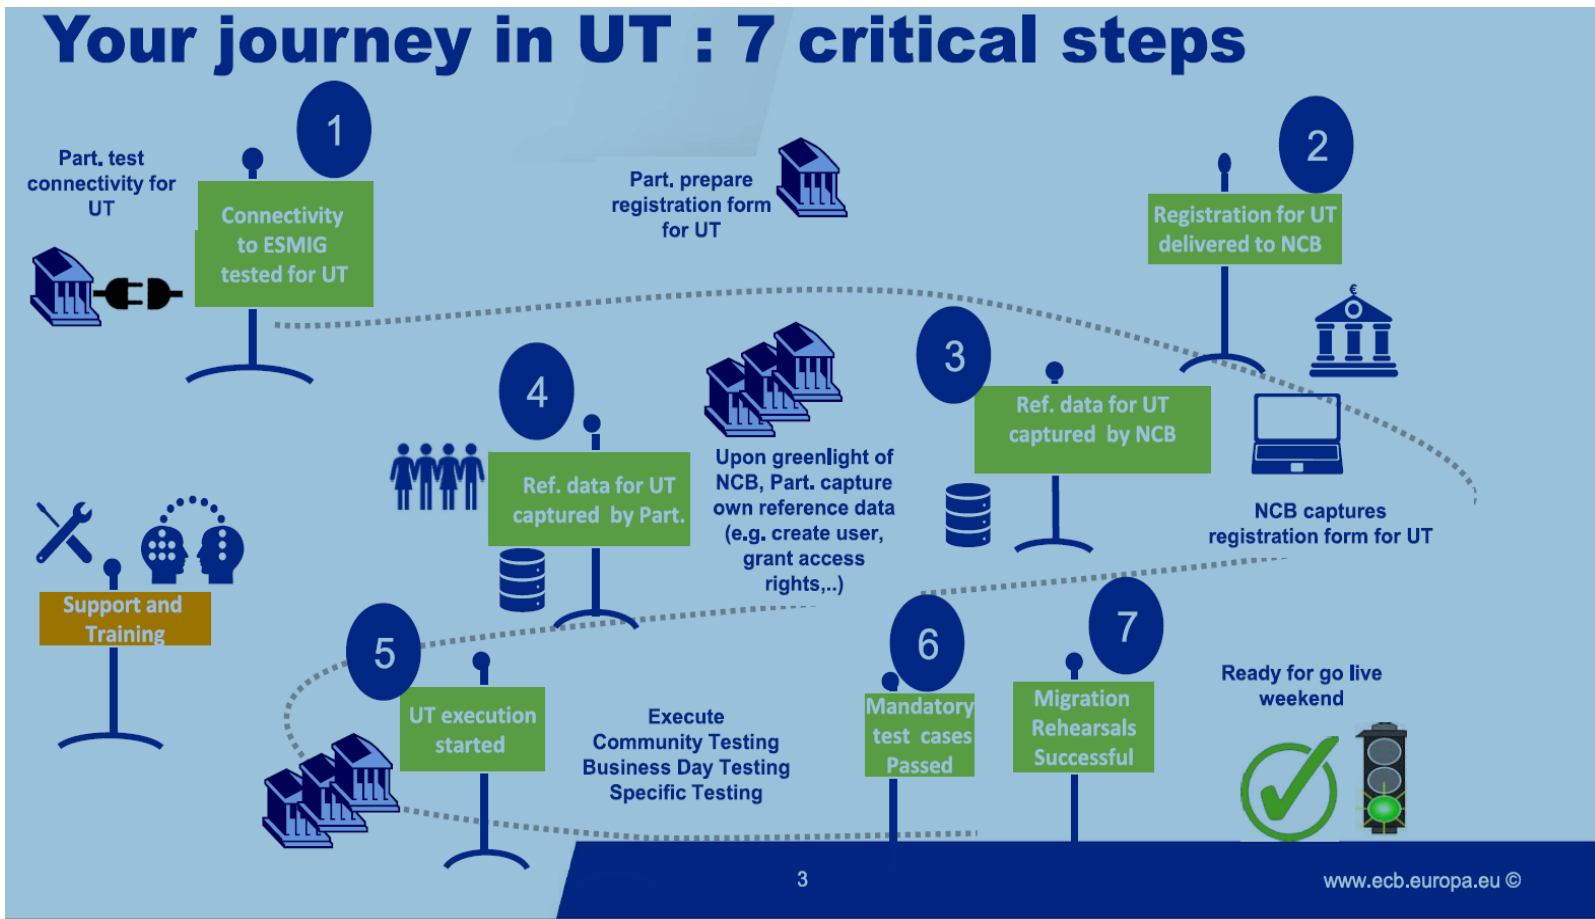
Your journey in UT : 7 critical steps

1

Part. test connectivity for UT

Connectivity to ESMIG tested for UT

Part. prepare registration form for UT

2

Registration for UT delivered to NCB

€

3

Ref. data for UT captured by NCB

NCB captures registration form for UT

4

Ref. data for UT captured by Part.

Upon greenlight of NCB, Part. capture own reference data (e.g. create user, grant access rights,..)

Support and Training

5

UT execution started

Execute Community Testing Business Day Testing Specific Testing

6

Mandatory test cases Passed

7

Migration Rehearsals Successful

Ready for go live weekend

3

www.ecb.europa.eu ©